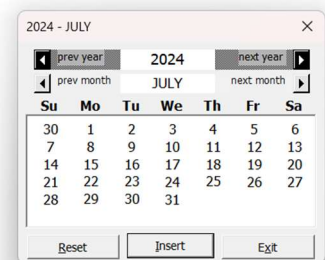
2024 - JULY ×

prev year 2024 next year

prev month JULY next month

| Su | Mo | Tu | We | Th | Fr | Sa |
|---|---|---|---|---|---|---|
| 30 | 1 | 2 | 3 | 4 | 5 | 6 |
| 7 | 8 | 9 | 10 | 11 | 12 | 13 |
| 14 | 15 | 16 | 17 | 18 | 19 | 20 |
| 21 | 22 | 23 | 24 | 25 | 26 | 27 |
| 28 | 29 | 30 | 31 | | | |

Reset Insert Exit